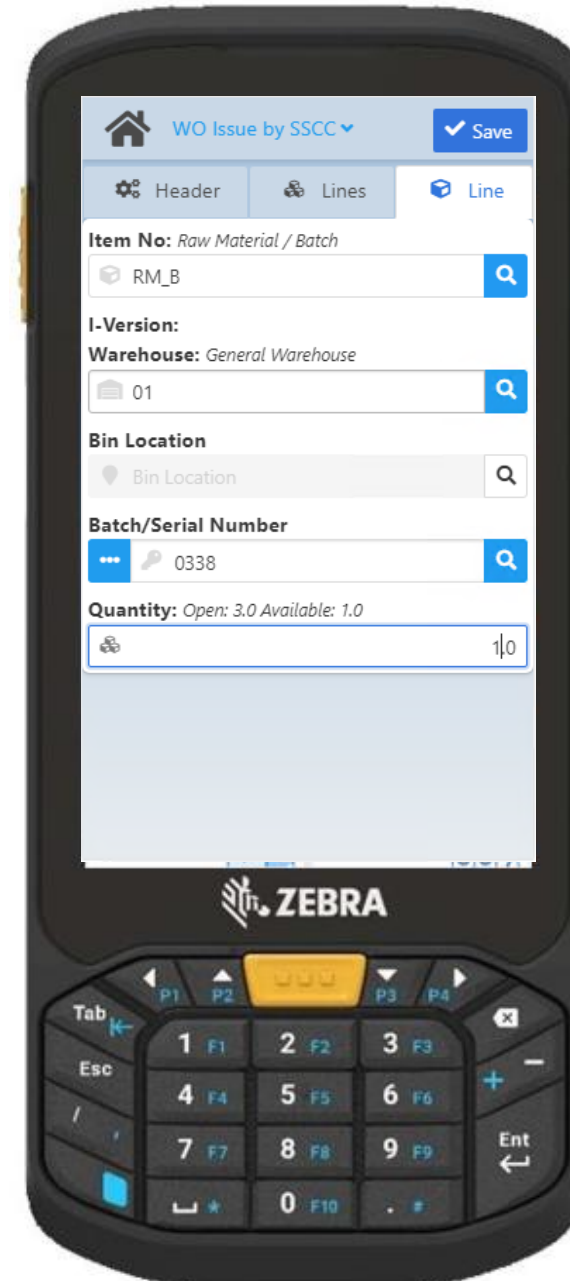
WO Issue by SSCC
Save
Header
Lines
Line
Item No: Raw Material / Batch
RM_B
I-Version:
Warehouse: General Warehouse
01
Bin Location
Bin Location
Batch/Serial Number
0338
Quantity: Open: 3.0 Available: 1.0
1.0

ZEBRA

P1
P2
P3
P4
Tab
Esc
/
,
1 F1
2 F2
3 F3
4 F4
5 F5
6 F6
7 F7
8 F8
9 F9
*
0 F10
. #
+
−
Ent